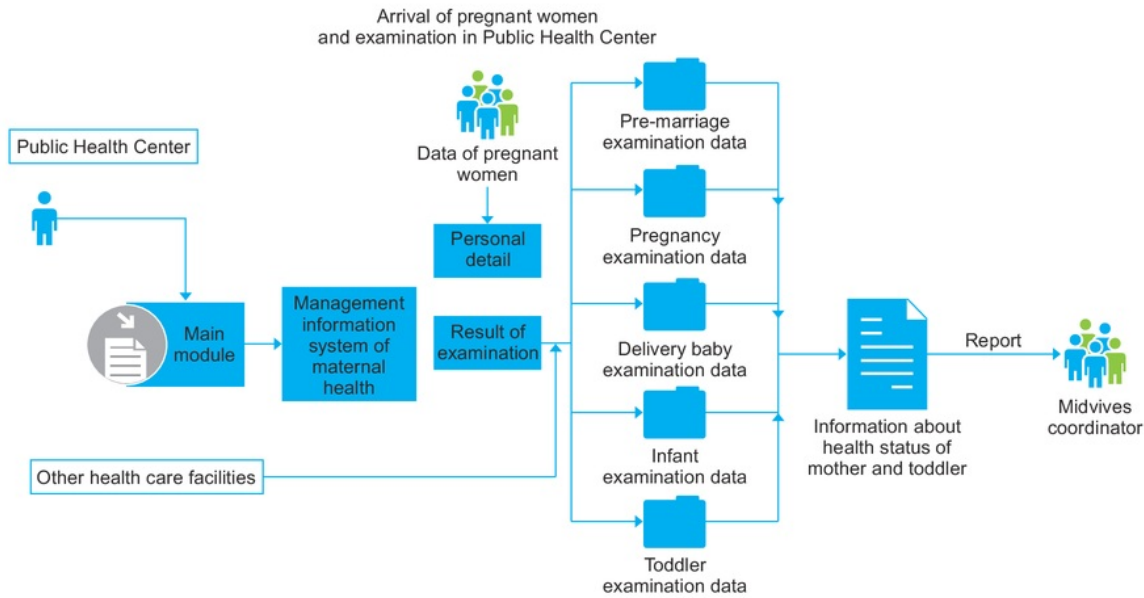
Arrival of pregnant women and examination in Public Health Center

Public Health Center

Main module

Management information system of maternal health

Data of pregnant women

Personal detail

Result of examination

Other health care facilities

Pre-marriage examination data

Pregnancy examination data

Delivery baby examination data

Infant examination data

Toddler examination data

Information about health status of mother and toddler

Report

Midvives coordinator